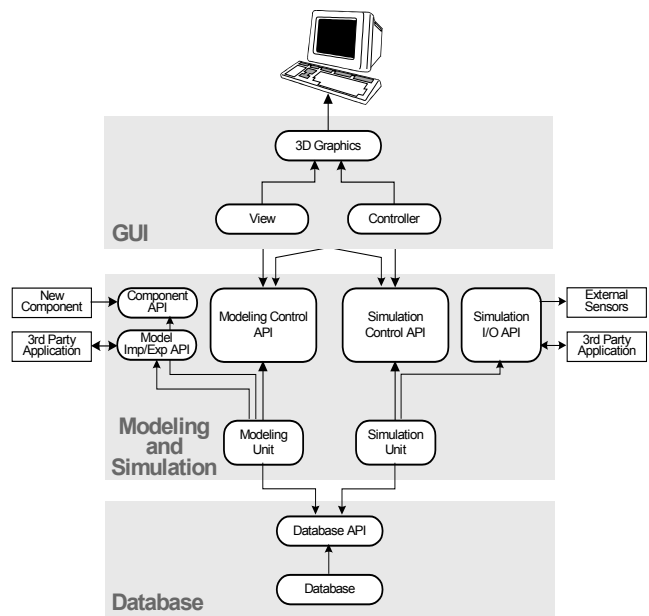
3D Graphics

View

Controller

GUI

New Component

Component API

Modeling Control API

Simulation Control API

Simulation I/O API

External Sensors

3rd Party Application

Model Imp/Exp API

3rd Party Application

Modeling and Simulation

Modeling Unit

Simulation Unit

Database API

Database

Database